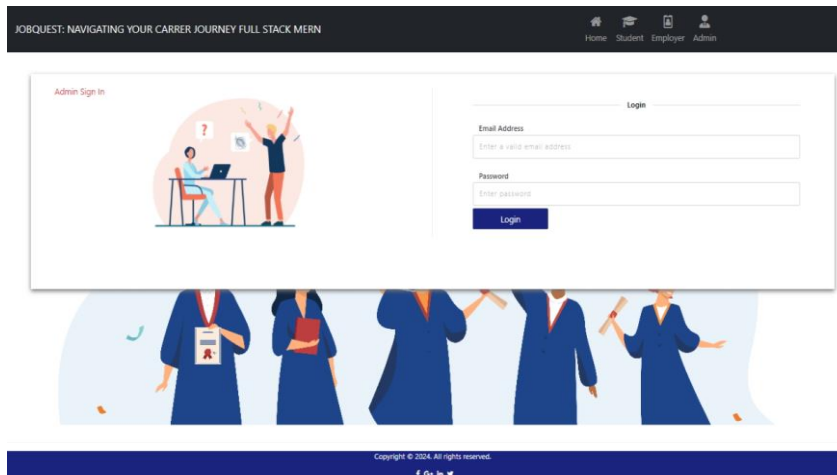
JOBQUEST: NAVIGATING YOUR CARRER JOURNEY FULL STACK MERN

Home Student Employer Admin

Admin Sign In

?

Login

Email Address

Enter a valid email address

Password

Enter password

Login

Copyright © 2024. All rights reserved.